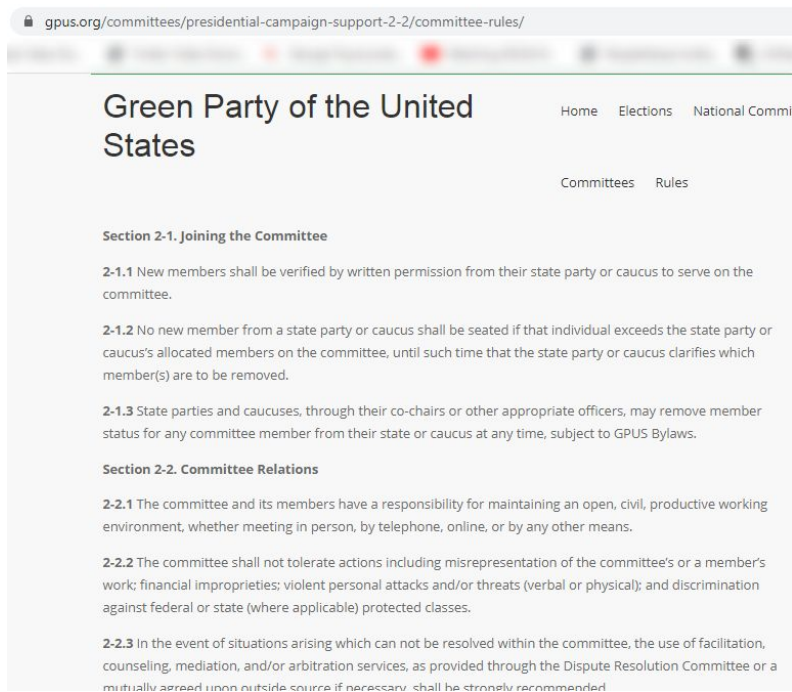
gpus.org/committees/presidential-campaign-support-2-2/committee-rules/

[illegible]

Green Party of the United States

Home Elections National Commi

Committees Rules

**Section 2-1. Joining the Committee**

**2-1.1** New members shall be verified by written permission from their state party or caucus to serve on the committee.

**2-1.2** No new member from a state party or caucus shall be seated if that individual exceeds the state party or caucus's allocated members on the committee, until such time that the state party or caucus clarifies which member(s) are to be removed.

**2-1.3** State parties and caucuses, through their co-chairs or other appropriate officers, may remove member status for any committee member from their state or caucus at any time, subject to GPUS Bylaws.

**Section 2-2. Committee Relations**

**2-2.1** The committee and its members have a responsibility for maintaining an open, civil, productive working environment, whether meeting in person, by telephone, online, or by any other means.

**2-2.2** The committee shall not tolerate actions including misrepresentation of the committee's or a member's work; financial improprieties; violent personal attacks and/or threats (verbal or physical); and discrimination against federal or state (where applicable) protected classes.

**2-2.3** In the event of situations arising which can not be resolved within the committee, the use of facilitation, counseling, mediation, and/or arbitration services, as provided through the Dispute Resolution Committee or a mutually agreed upon outside source if necessary, shall be strongly recommended.